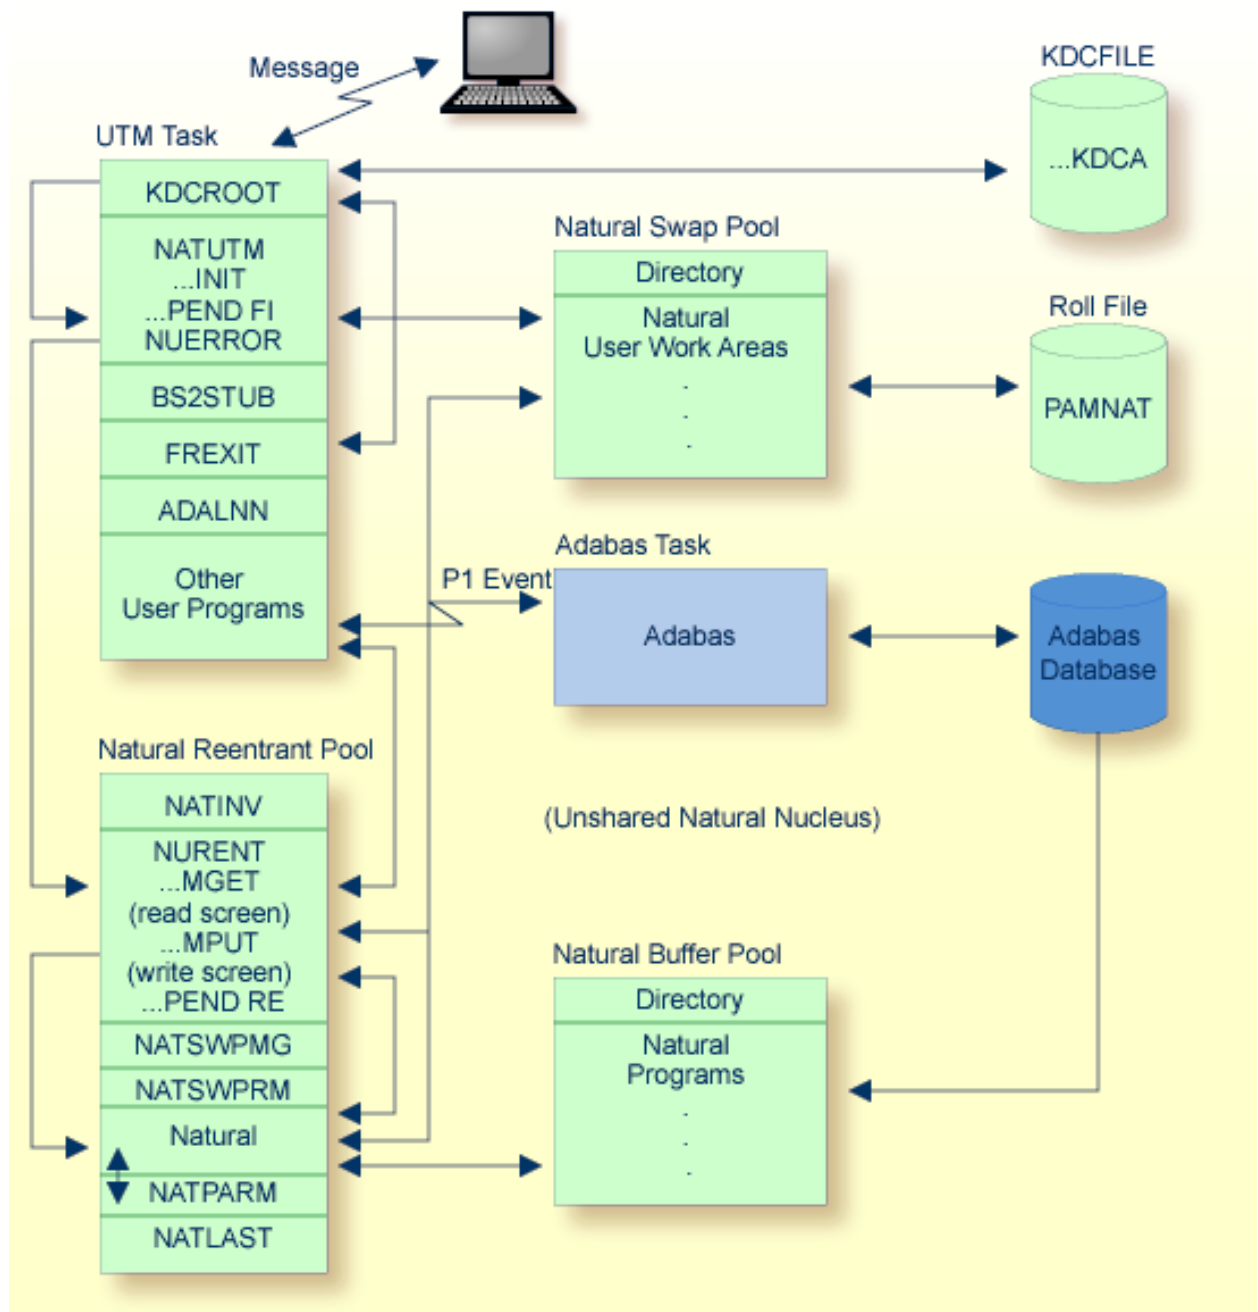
Message

UTM Task

KDCFILE

...KDCA

KDCROOT

NATUTM
...INIT
...PEND FI
NUERROR

BS2STUB

FREXIT

ADALNN

Other
User Programs

Natural Swap Pool

Directory

Natural
User Work Areas
.
.
.

Roll File

PAMNAT

Adabas Task

P1 Event

Adabas

Adabas
Database

Natural Reentrant Pool

NATINV

NURENT
...MGET
(read screen)
...MPUT
(write screen)
...PEND RE

NATSWPMG

NATSWPRM

Natural

NATPARM

NATLAST

(Unshared Natural Nucleus)

Natural Buffer Pool

Directory

Natural
Programs
.
.
.